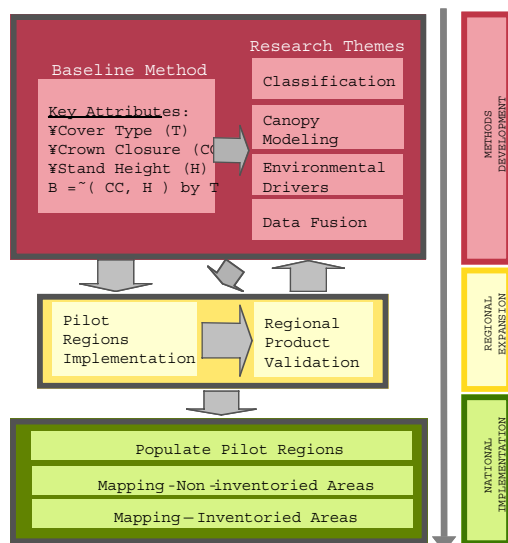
Research Themes

Baseline Method

Key Attributes:
¥Cover Type (T)
¥Crown Closure (CC
¥Stand Height (H)
B =˜( CC, H ) by T

Classification

Canopy Modeling

Environmental Drivers

Data Fusion

METHODS DEVELOPMENT

Pilot Regions Implementation

Regional Product Validation

REGIONAL EXPANSION

Populate Pilot Regions

Mapping -Non-inventoried Areas

Mapping – Inventoried Areas

NATIONAL IMPLEMENTATION